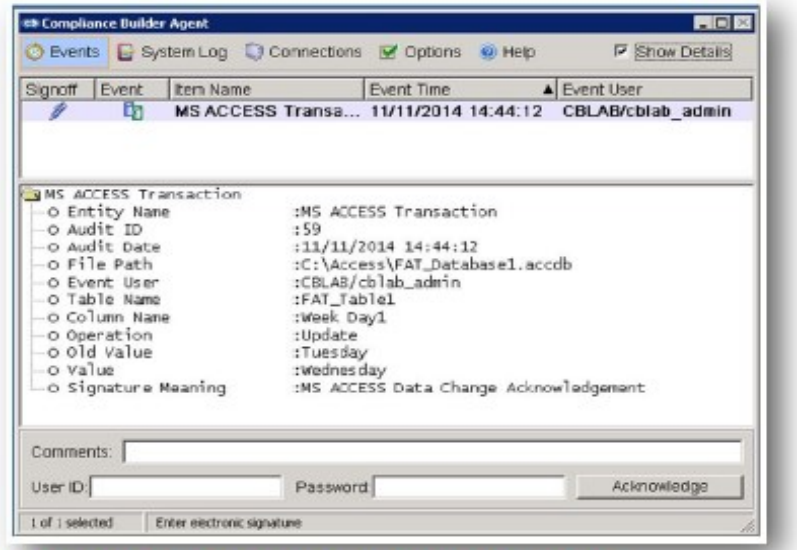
Compliance Builder Agent

Events System Log Connections Options Help Show Details

| Signoff | Event | Item Name | Event Time | Event User |
|---|---|---|---|---|
| | | MS ACCESS Transa... | 11/11/2014 14:44:12 | CBLAB/cblab_admin |

MS ACCESS Transaction
Entity Name :MS ACCESS Transaction
Audit ID :59
Audit Date :11/11/2014 14:44:12
File Path :C:\Access\FAT_Database1.accdb
Event User :CBLAB/cblab_admin
Table Name :FAT_Table1
Column Name :Week Day1
Operation :Update
Old Value :Tuesday
Value :Wednesday
Signature Meaning :MS ACCESS Data Change Acknowledgement

Comments:
User ID: Password: Acknowledge

1 of 1 selected Enter electronic signature